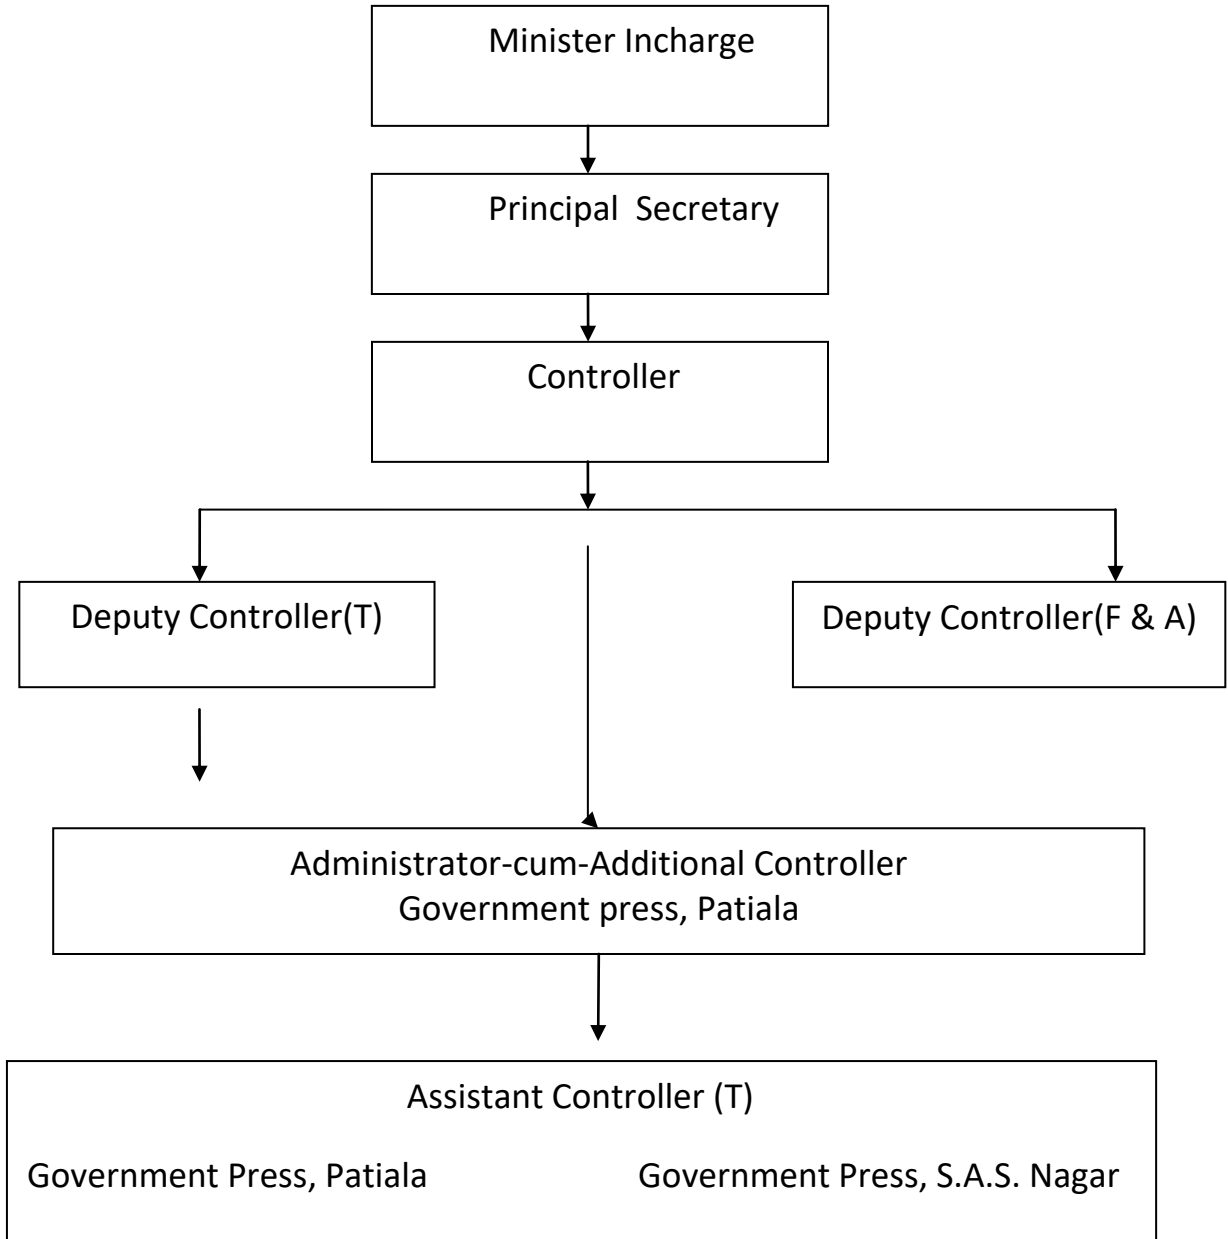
Minister Incharge

Principal Secretary

Controller

Deputy Controller(T)

Deputy Controller(F & A)

Administrator-cum-Additional Controller
Government press, Patiala

Assistant Controller (T)

Government Press, Patiala

Government Press, S.A.S. Nagar